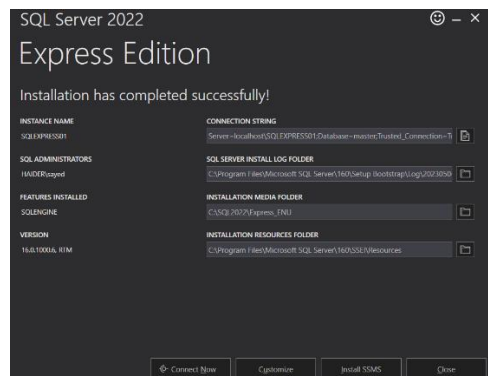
SQL Server 2022

Express Edition

Installation has completed successfully!

INSTANCE NAME
SQLEXPRESS01

CONNECTION STRING
Server=localhost\SQLEXPRESS01;Database=master;Trusted_Connection=T

SQL ADMINISTRATORS
HAIDER\sayed

SQL SERVER INSTALL LOG FOLDER
C:\Program Files\Microsoft SQL Server\160\Setup Bootstrap\Log\2023050

FEATURES INSTALLED
SQLENGINE

INSTALLATION MEDIA FOLDER
C:\SQL2022\Express_ENU

VERSION
16.0.1000.6, RTM

INSTALLATION RESOURCES FOLDER
C:\Program Files\Microsoft SQL Server\160\SSEI\Resources

Connect Now

Customize

Install SSMS

Close